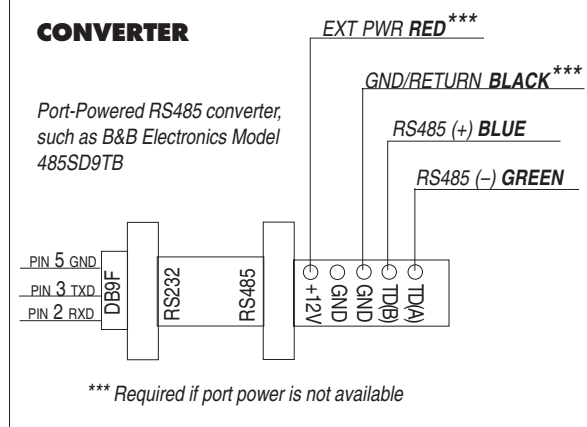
CONVERTER

EXT PWR RED***

GND/RETURN BLACK***

Port-Powered RS485 converter, such as B&B Electronics Model 485SD9TB

RS485 (+) BLUE

RS485 (–) GREEN

PIN 5 GND
PIN 3 TXD
PIN 2 RXD

DB9F

RS232

RS485

+12V
GND
GND
TD(B)
TD(A)

*** Required if port power is not available